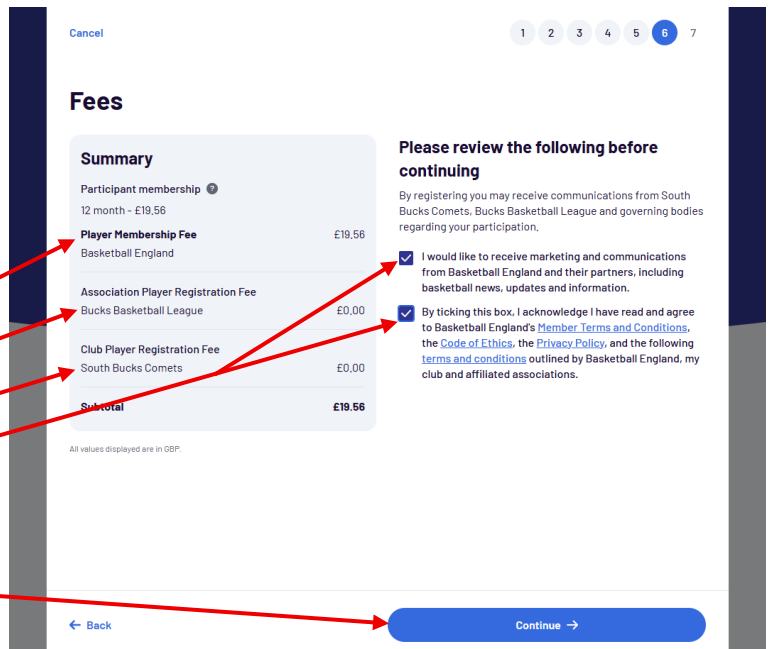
Cancel

1 2 3 4 5 6 7

Fees

Summary

Participant membership ?

12 month - £19.56

| | |
|---|---|
| **Player Membership Fee** | £19.56 |
| Basketball England | |
| **Association Player Registration Fee** | |
| Bucks Basketball League | £0.00 |
| **Club Player Registration Fee** | |
| South Bucks Comets | £0.00 |
| **Subtotal** | **£19.56** |

All values displayed are in GBP.

Please review the following before continuing

By registering you may receive communications from South Bucks Comets, Bucks Basketball League and governing bodies regarding your participation.

I would like to receive marketing and communications from Basketball England and their partners, including basketball news, updates and information.

By ticking this box, I acknowledge I have read and agree to Basketball England's Member Terms and Conditions, the Code of Ethics, the Privacy Policy, and the following terms and conditions outlined by Basketball England, my club and affiliated associations.

← Back

Continue →